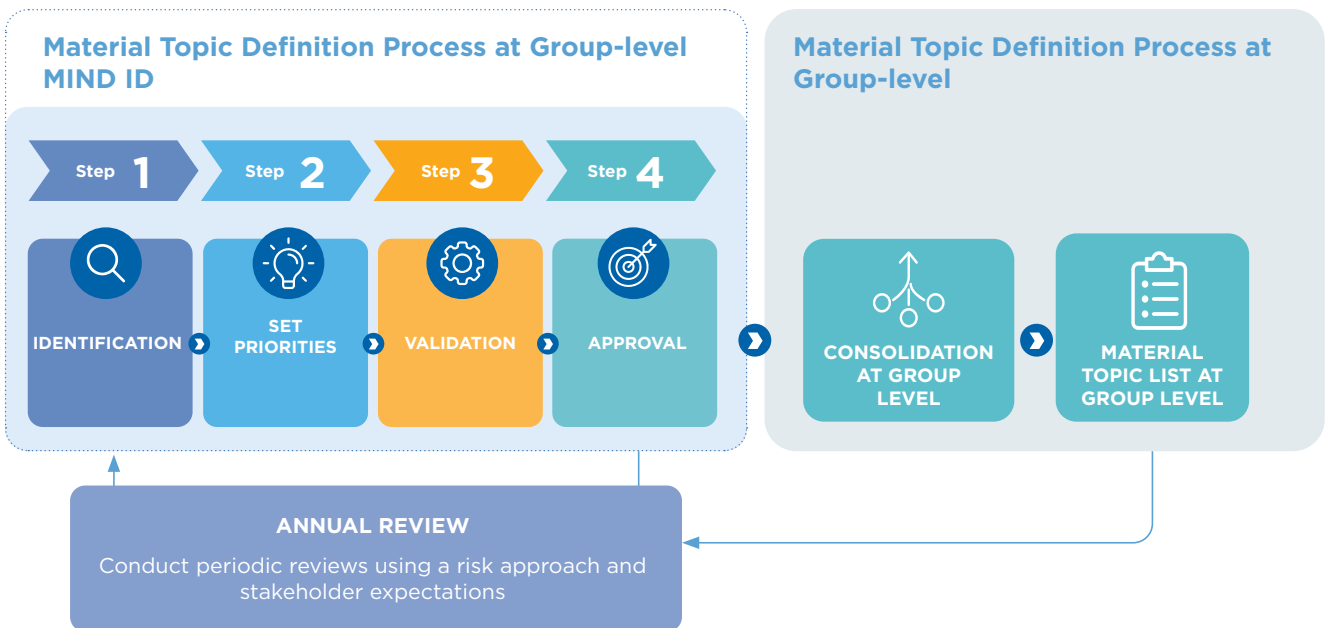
Material Topic Definition Process at Group-level MIND ID

Step 1

Step 2

Step 3

Step 4

IDENTIFICATION

SET PRIORITIES

VALIDATION

APPROVAL

Material Topic Definition Process at Group-level

CONSOLIDATION AT GROUP LEVEL

MATERIAL TOPIC LIST AT GROUP LEVEL

ANNUAL REVIEW

Conduct periodic reviews using a risk approach and stakeholder expectations